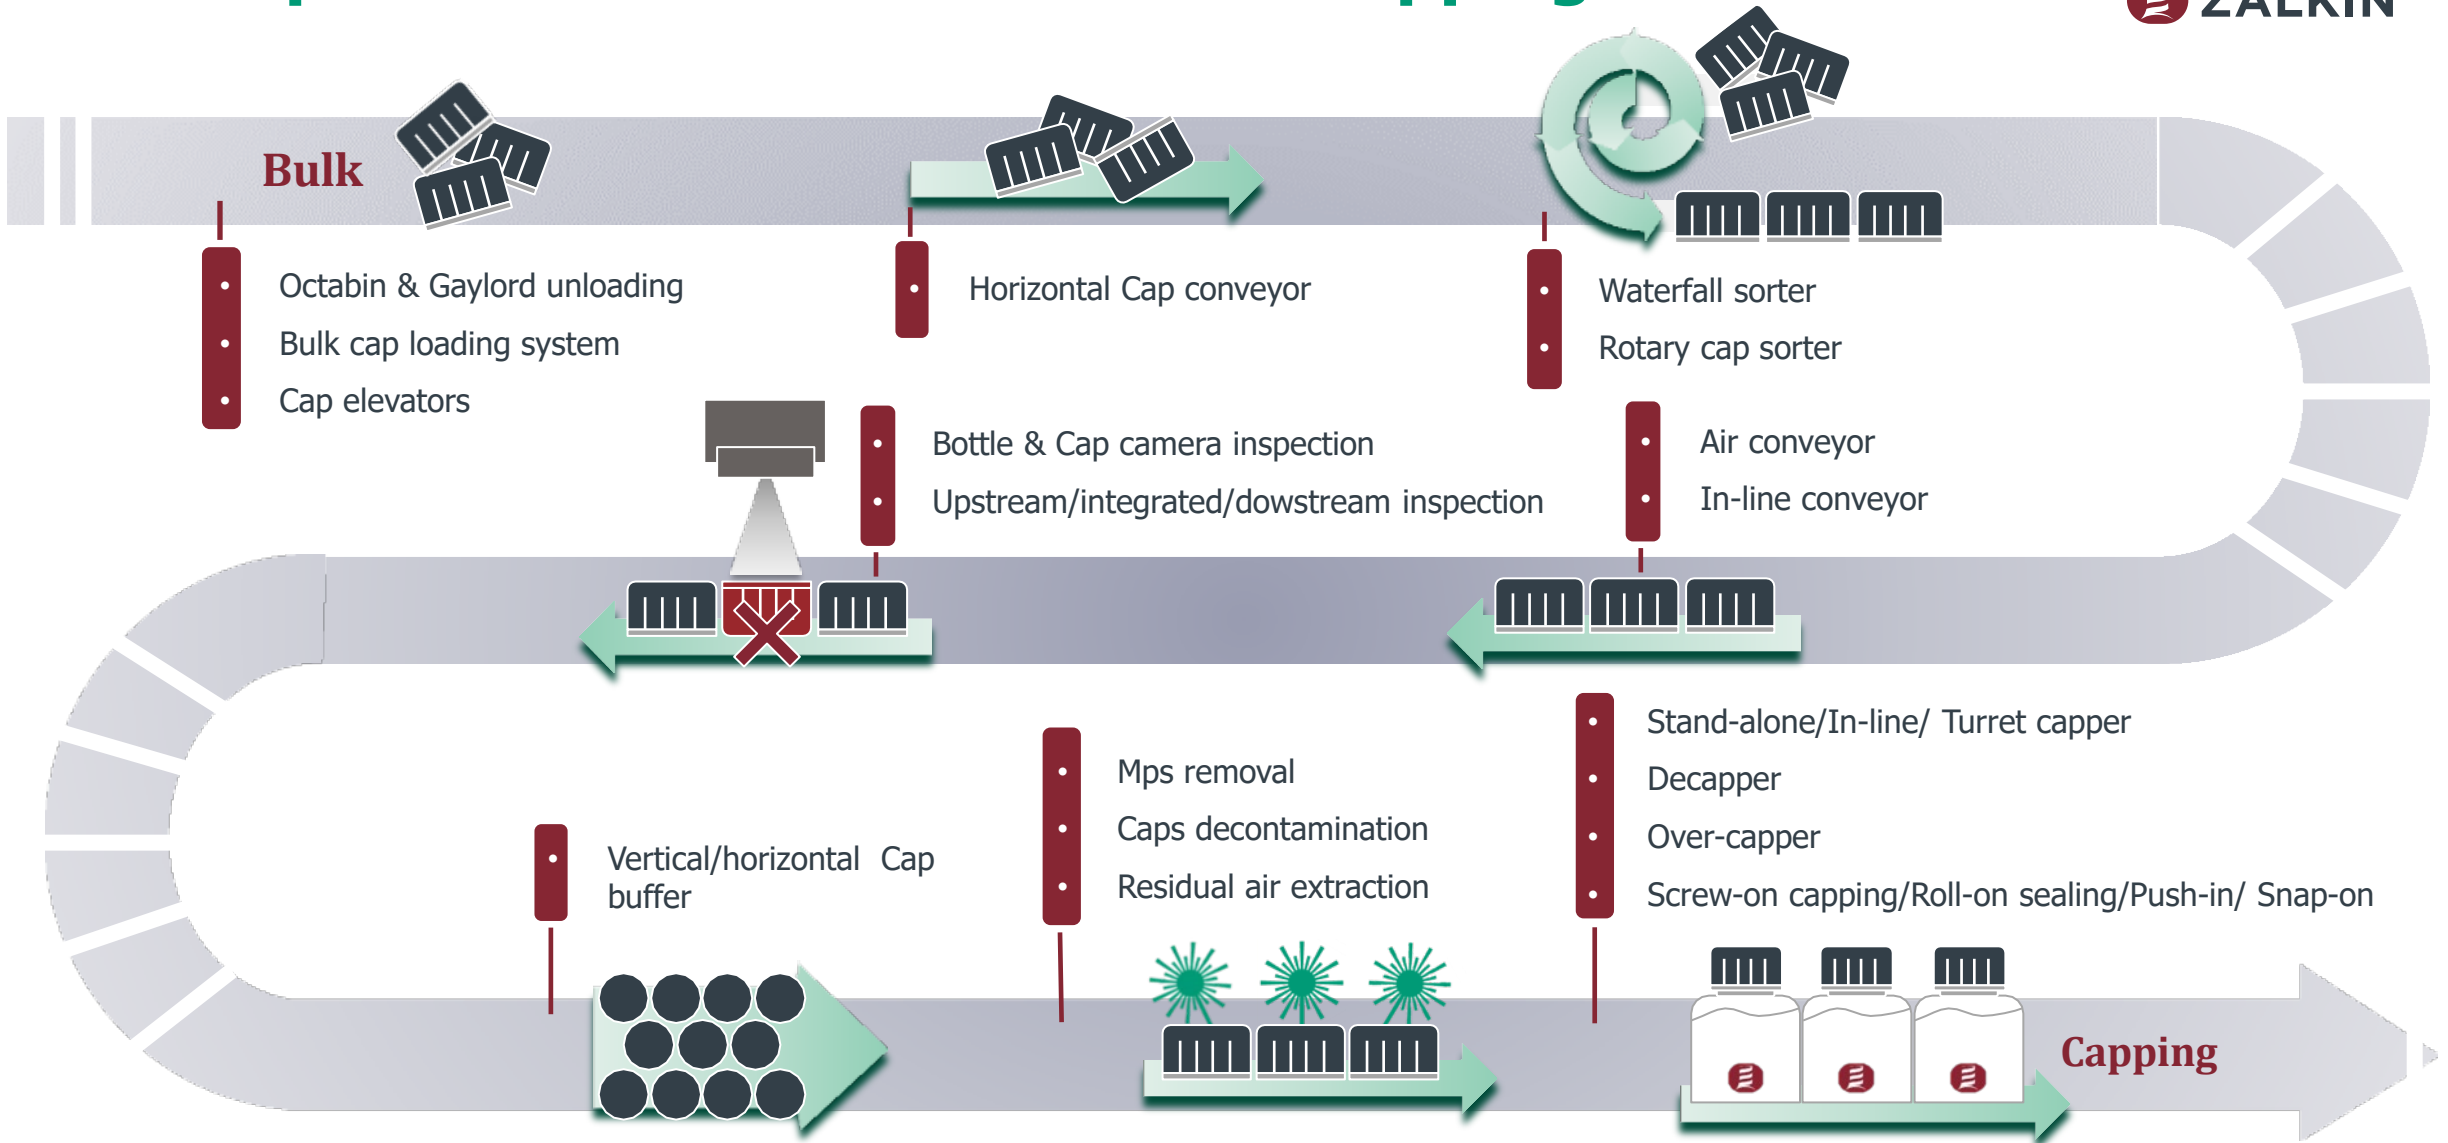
Bulk

Octabin & Gaylord unloading
Bulk cap loading system
Cap elevators

Horizontal Cap conveyor

Waterfall sorter
Rotary cap sorter

Bottle & Cap camera inspection
Upstream/integrated/dowstream inspection

Air conveyor
In-line conveyor

Vertical/horizontal Cap buffer

Mps removal
Caps decontamination
Residual air extraction

Stand-alone/In-line/ Turret capper
Decapper
Over-capper
Screw-on capping/Roll-on sealing/Push-in/ Snap-on

Capping